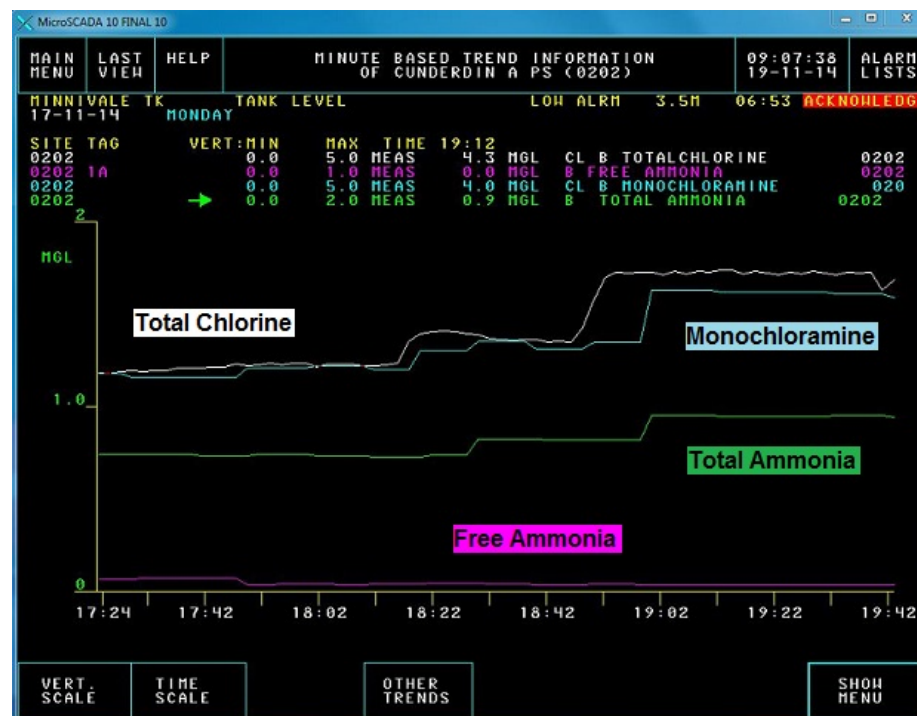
MicroSCADA 10 FINAL 10

MAIN MENU | LAST VIEW | HELP | MINUTE BASED TREND INFORMATION OF CUNDERDIN A PS (0202) | 09:07:38 19-11-14 | ALARM LISTS

MINNIVALE TK TANK LEVEL LOW ALRM 3.5M 06:53 ACKNOWLEDG
17-11-14 MONDAY

| SITE | TAG | VERT:MIN | MAX | TIME 19:12 | | | |
|---|---|---|---|---|---|---|---|
| 0202 | | 0.0 | 5.0 | MEAS | 4.3 | MGL | CL B TOTALCHLORINE | 0202 |
| 0202 | 1A | 0.0 | 1.0 | MEAS | 0.0 | MGL | B FREE AMMONIA | 0202 |
| 0202 | | 0.0 | 5.0 | MEAS | 4.0 | MGL | CL B MONOCHLORAMINE | 020 |
| 0202 | | 0.0 | 2.0 | MEAS | 0.9 | MGL | B TOTAL AMMONIA | 0202 |

2
MGL
Total Chlorine
Monochloramine
1.0
Total Ammonia
Free Ammonia
0
17:24 17:42 18:02 18:22 18:42 19:02 19:22 19:42

VERT. SCALE | TIME SCALE | OTHER TRENDS | SHOW MENU